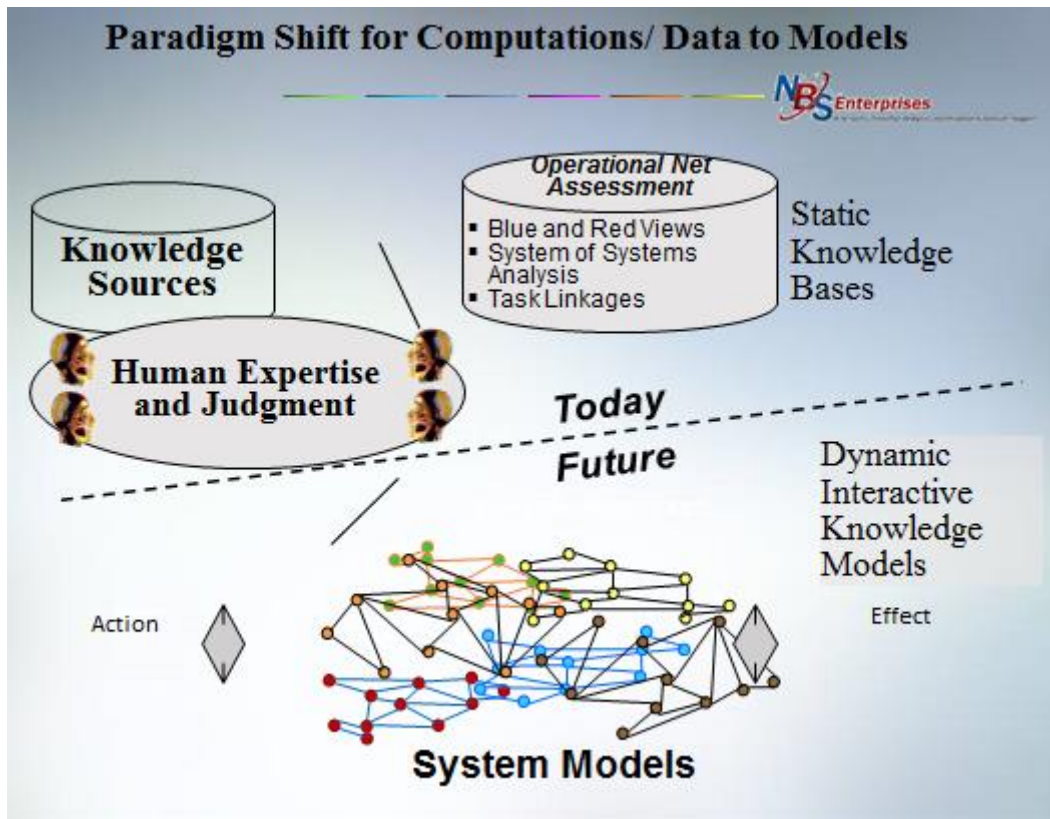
Paradigm Shift for Computations/ Data to Models

NBS Enterprises

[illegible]

Operational Net Assessment

- Blue and Red Views
- System of Systems Analysis
- Task Linkages

Static Knowledge Bases

Knowledge Sources

Human Expertise and Judgment

Today

Future

Dynamic Interactive Knowledge Models

Action

Effect

System Models